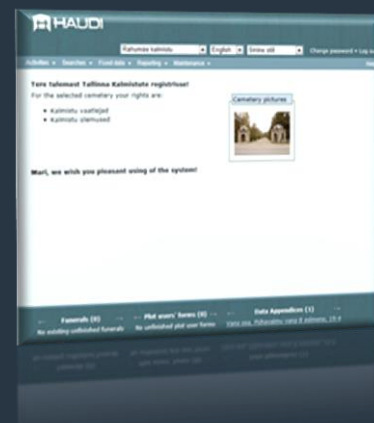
HAUDI

Rahumäe kalmistu English Smine stil Change password • Log out

Activities • Searches • Fixed data • Reporting • Maintenance •

Tere tulemast Tallinna Kalmistute registrisse!

For the selected cemetary your rights are:

• Kalmistu vaatlejad
• Kalmistu ülemused

Cemetary pictures

Mari, we wish you pleasant using of the system!

Funerals (0)
No existing unfinished funerals

Plot users' forms (0)
No unfinished plot user forms

Data Appendices (1)
Vana osa, Põhavälju rang 8 ...